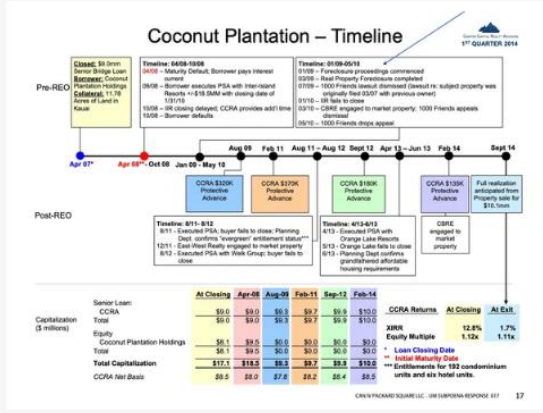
Coconut Plantation – Timeline

1ST QUARTER 2014

Closed: $8.0mm Senior Bridge Loan
Borrower: Coconut Plantation Holdings
Collateral: 11.78 Acres of Land in Kauai

Timeline: 04/08-10/08
04/08 – Maturity Default; Borrower pays interest current
08/08 – Borrower executes PSA with Inter-Island Resorts +/-$18.5MM with closing date of 1/31/10
10/08 – IIR closing delayed; CCRA provides add'l time
10/08 – Borrower defaults

Timeline: 01/09-05/10
01/09 – Foreclosure proceedings commenced
03/09 – Real Property Foreclosure completed
07/09 – 1600 Friends lawsuit dismissed (lawsuit re: subject property was originally filed 03/07 with previous owner)
01/10 – IIR fails to close
03/10 – CBRE engaged to market property; 1000 Friends appeals dismissal
05/10 – 1600 Friends drops appeal

Pre-REO

Apr 07* Apr 08** – Oct 08 Jan 09 – May 10 Aug 09 Feb 11 Aug 11 – Aug 12 Sept 12 Apr 13 – Jun 13 Feb 14 Sept 14

CCRA $320K Protective Advance
CCRA $370K Protective Advance
CCRA $180K Protective Advance
CCRA $135K Protective Advance
Full realization anticipated from Property sale for $10.1mm

Post-REO

Timeline: 8/11 - 8/12
8/11 – Executed PSA; buyer fails to close; Planning Dept. confirms "evergreen" entitlement status***
12/11 – East-West Realty engaged to market property
8/12 – Executed PSA with Walk Group; buyer fails to close

CBRE engaged to market property

Timeline: 4/13-6/13
4/13 – Executed PSA with Orange Lake Resorts
5/13 – Orange Lake fails to close
6/13 – Planning Dept confirms grandfathered affordable housing requirements

| Capitalization ($ millions) | At Closing | Apr-08 | Aug-09 | Feb-11 | Sep-12 | Feb-14 |
|---|---|---|---|---|---|---|
| Senior Loan: | | | | | | |
| CCRA | $9.0 | $9.0 | $9.3 | $9.7 | $9.9 | $10.0 |
| Total | $9.0 | $9.0 | $9.3 | $9.7 | $9.9 | $10.0 |
| Equity | | | | | | |
| Coconut Plantation Holdings | $8.1 | $9.5 | $0.0 | $0.0 | $0.0 | $0.0 |
| Total | $8.1 | $9.5 | $0.0 | $0.0 | $0.0 | $0.0 |
| Total Capitalization | $17.1 | $18.5 | $9.3 | $9.7 | $9.9 | $10.0 |
| CCRA Net Basis | $8.5 | $8.5 | $7.6 | $8.2 | $8.4 | $8.5 |

| CCRA Returns | At Closing | At Exit |
|---|---|---|
| XIRR | 12.8% | 1.7% |
| Equity Multiple | 1.12x | 1.11x |

* Loan Closing Date
** Initial Maturity Date
*** Entitlements for 192 condominium units and six hotel units.

CRA IV PACKARD SQUARE LLC – UM SUBPOENA RESPONSE 017

17